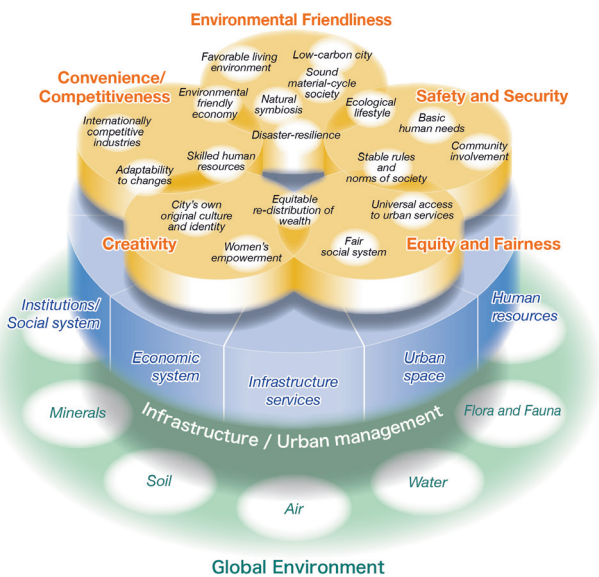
Environmental Friendliness

Favorable living environment

Low-carbon city

Sound material-cycle society

Convenience/ Competitiveness

Environmental friendly economy

Natural symbiosis

Ecological lifestyle

Safety and Security

Internationally competitive industries

Disaster-resilience

Basic human needs

Community involvement

Adaptability to changes

Skilled human resources

Stable rules and norms of society

City's own original culture and identity

Equitable re-distribution of wealth

Universal access to urban services

Creativity

Women's empowerment

Fair social system

Equity and Fairness

Institutions/ Social system

Human resources

Economic system

Infrastructure services

Urban space

Minerals

Infrastructure / Urban management

Flora and Fauna

Soil

Water

Air

Global Environment